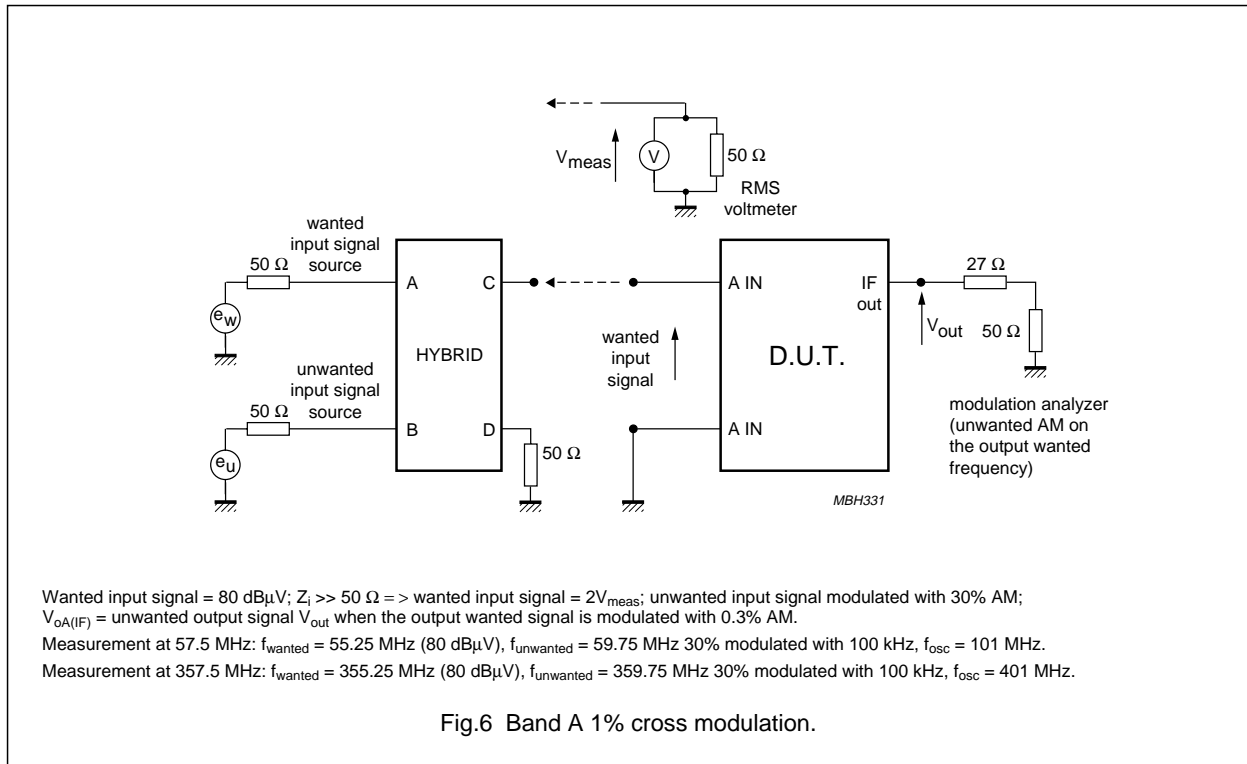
$V_{meas}$

V

50 Ω

RMS voltmeter

wanted input signal source

50 Ω

$e_w$

A

C

HYBRID

unwanted input signal source

50 Ω

$e_u$

B

D

50 Ω

wanted input signal

A IN

IF out

D.U.T.

A IN

$V_{out}$

27 Ω

50 Ω

modulation analyzer (unwanted AM on the output wanted frequency)

MBH331

Wanted input signal = 80 dBμV; $Z_i$ >> 50 Ω = > wanted input signal = $2V_{meas}$; unwanted input signal modulated with 30% AM; $V_{oA(IF)}$ = unwanted output signal $V_{out}$ when the output wanted signal is modulated with 0.3% AM.

Measurement at 57.5 MHz: $f_{wanted}$ = 55.25 MHz (80 dBμV), $f_{unwanted}$ = 59.75 MHz 30% modulated with 100 kHz, $f_{osc}$ = 101 MHz.

Measurement at 357.5 MHz: $f_{wanted}$ = 355.25 MHz (80 dBμV), $f_{unwanted}$ = 359.75 MHz 30% modulated with 100 kHz, $f_{osc}$ = 401 MHz.

Fig.6 Band A 1% cross modulation.